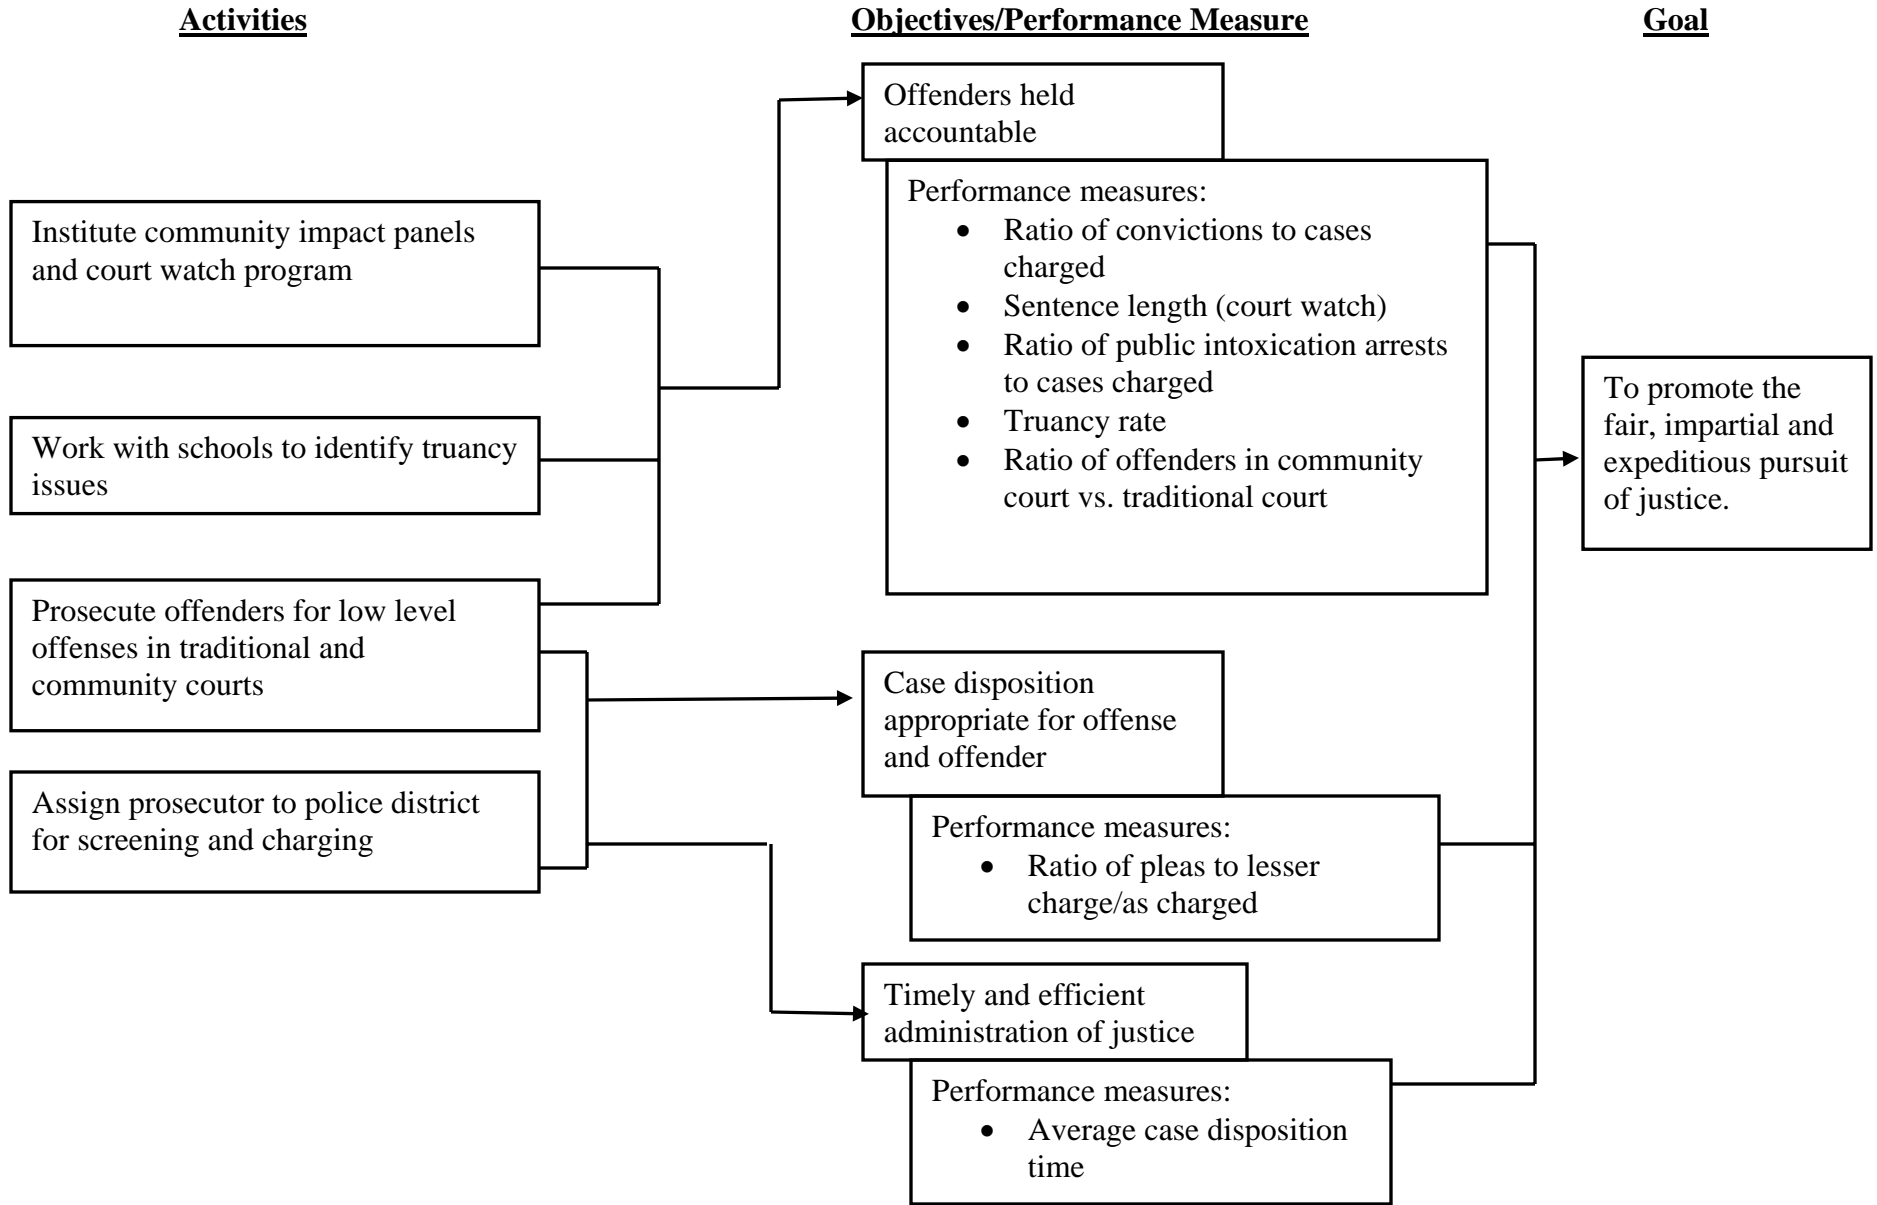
Activities

Objectives/Performance Measure

Goal

Institute community impact panels and court watch program

Work with schools to identify truancy issues

Prosecute offenders for low level offenses in traditional and community courts

Assign prosecutor to police district for screening and charging

Offenders held accountable

Performance measures:
- Ratio of convictions to cases charged
- Sentence length (court watch)
- Ratio of public intoxication arrests to cases charged
- Truancy rate
- Ratio of offenders in community court vs. traditional court

Case disposition appropriate for offense and offender

Performance measures:
- Ratio of pleas to lesser charge/as charged

Timely and efficient administration of justice

Performance measures:
- Average case disposition time

To promote the fair, impartial and expeditious pursuit of justice.